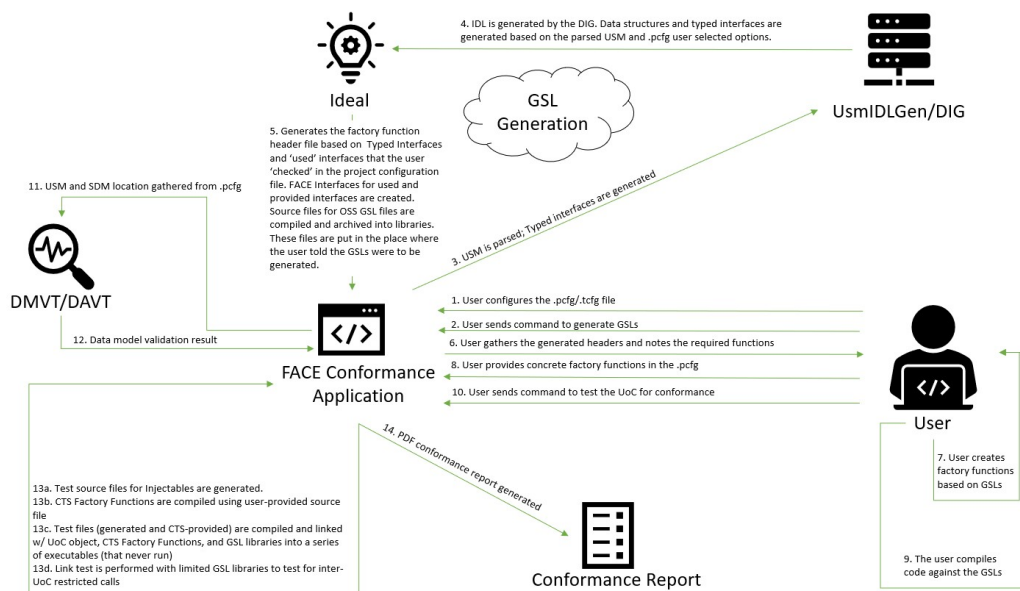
4. IDL is generated by the DIG. Data structures and typed interfaces are generated based on the parsed USM and .pcfg user selected options.

Ideal

GSL Generation

UsmIDLGen/DIG

5. Generates the factory function header file based on Typed Interfaces and 'used' interfaces that the user 'checked' in the project configuration file. FACE Interfaces for used and provided interfaces are created. Source files for OSS GSL files are compiled and archived into libraries. These files are put in the place where the user told the GSLs were to be generated.

11. USM and SDM location gathered from .pcfg

3. USM is parsed; Typed interfaces are generated

DMVT/DAVT

12. Data model validation result

FACE Conformance Application

1. User configures the .pcfg/.tcfg file

2. User sends command to generate GSLs

6. User gathers the generated headers and notes the required functions

8. User provides concrete factory functions in the .pcfg

10. User sends command to test the UoC for conformance

User

7. User creates factory functions based on GSLs

14. PDF conformance report generated

13a. Test source files for Injectables are generated.
13b. CTS Factory Functions are compiled using user-provided source file
13c. Test files (generated and CTS-provided) are compiled and linked w/ UoC object, CTS Factory Functions, and GSL libraries into a series of executables (that never run)
13d. Link test is performed with limited GSL libraries to test for inter-UoC restricted calls

Conformance Report

9. The user compiles code against the GSLs